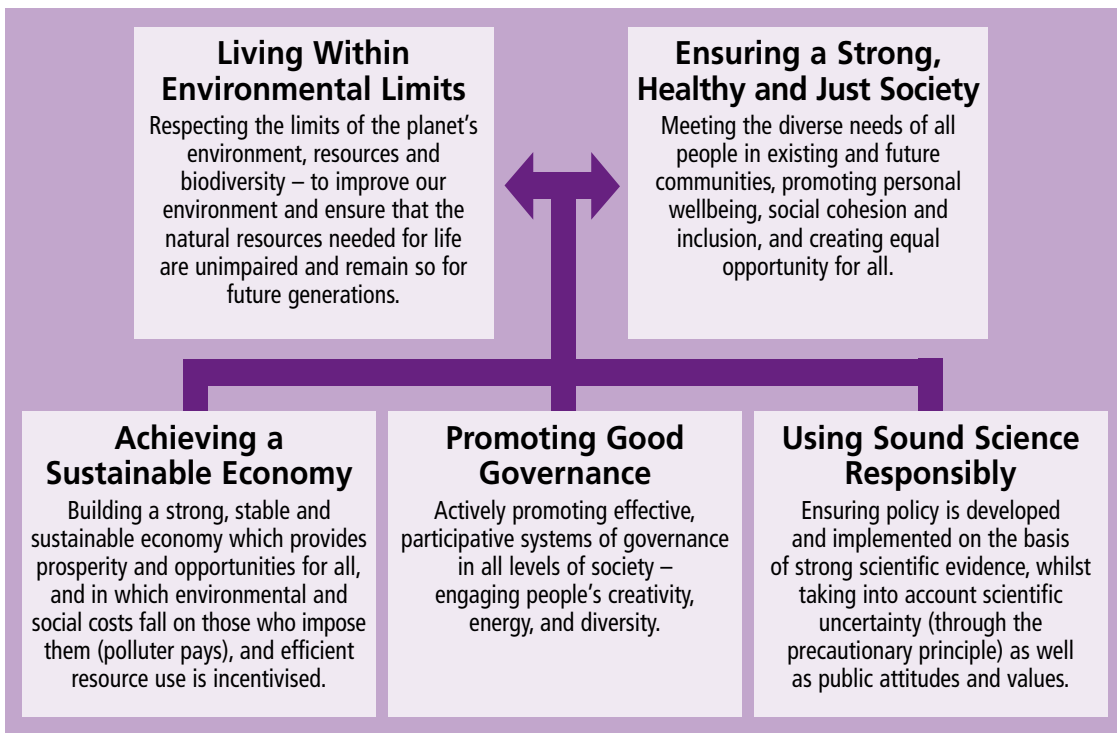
Living Within Environmental Limits

Respecting the limits of the planet's environment, resources and biodiversity – to improve our environment and ensure that the natural resources needed for life are unimpaired and remain so for future generations.

Ensuring a Strong, Healthy and Just Society

Meeting the diverse needs of all people in existing and future communities, promoting personal wellbeing, social cohesion and inclusion, and creating equal opportunity for all.

Achieving a Sustainable Economy

Building a strong, stable and sustainable economy which provides prosperity and opportunities for all, and in which environmental and social costs fall on those who impose them (polluter pays), and efficient resource use is incentivised.

Promoting Good Governance

Actively promoting effective, participative systems of governance in all levels of society – engaging people's creativity, energy, and diversity.

Using Sound Science Responsibly

Ensuring policy is developed and implemented on the basis of strong scientific evidence, whilst taking into account scientific uncertainty (through the precautionary principle) as well as public attitudes and values.